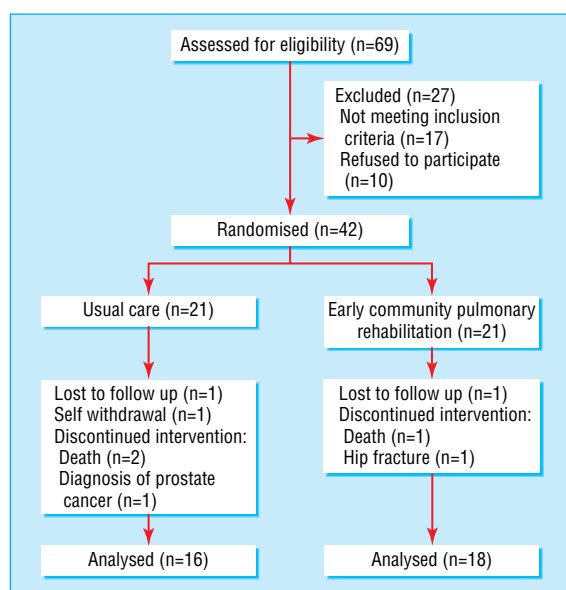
Assessed for eligibility (n=69)

Excluded (n=27)
Not meeting inclusion criteria (n=17)
Refused to participate (n=10)

Randomised (n=42)

Usual care (n=21)

Early community pulmonary rehabilitation (n=21)

Lost to follow up (n=1)
Self withdrawal (n=1)
Discontinued intervention:
Death (n=2)
Diagnosis of prostate cancer (n=1)

Lost to follow up (n=1)
Discontinued intervention:
Death (n=1)
Hip fracture (n=1)

Analysed (n=16)

Analysed (n=18)